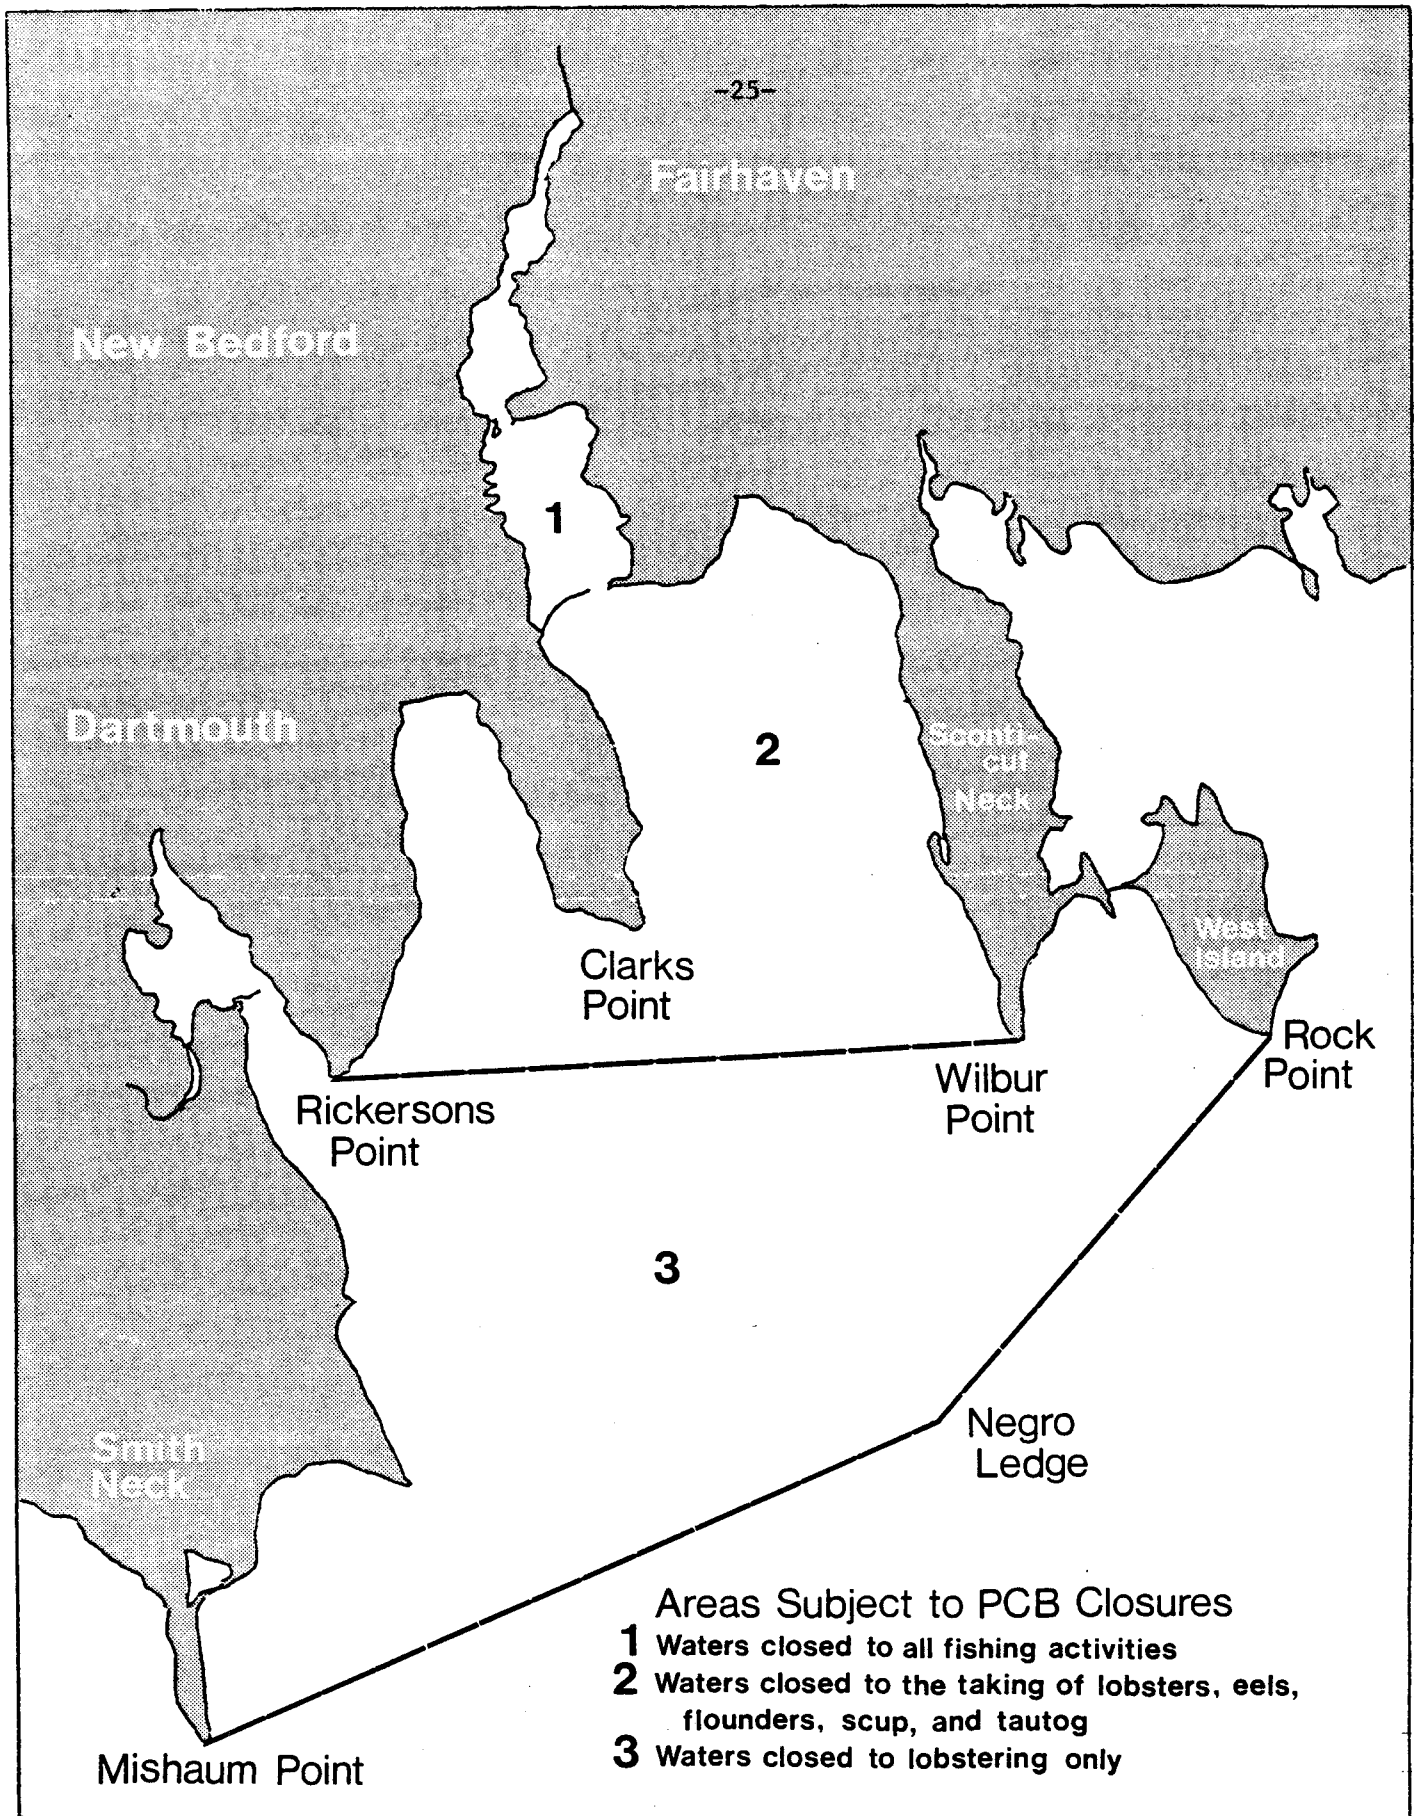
-25-

Fairhaven

New Bedford

1

Dartmouth

2

Sconticut Neck

West Island

Clarks Point

Rickersons Point

Wilbur Point

Rock Point

3

Negro Ledge

Smith Neck

Mishaum Point

Areas Subject to PCB Closures
1 Waters closed to all fishing activities
2 Waters closed to the taking of lobsters, eels, flounders, scup, and tautog
3 Waters closed to lobstering only